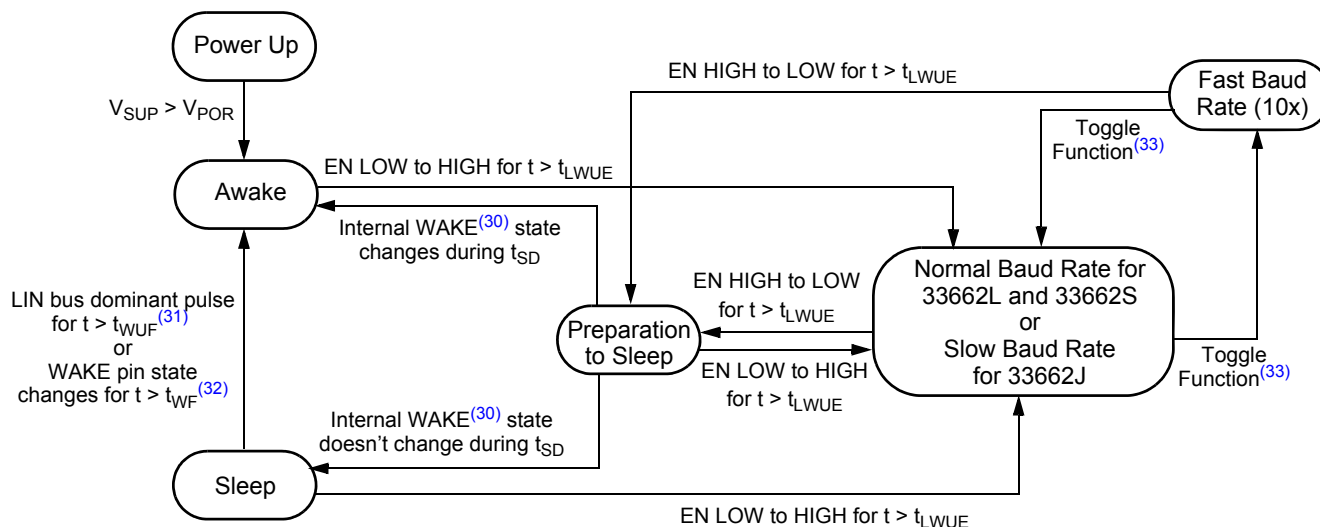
Power Up

$V_{SUP} > V_{POR}$

Awake

EN HIGH to LOW for $t > t_{LWUE}$

Fast Baud Rate (10x)

Toggle Function$^{(33)}$

EN LOW to HIGH for $t > t_{LWUE}$

Internal WAKE$^{(30)}$ state changes during $t_{SD}$

LIN bus dominant pulse for $t > t_{WUF}$$^{(31)}$ or WAKE pin state changes for $t > t_{WF}$$^{(32)}$

EN HIGH to LOW for $t > t_{LWUE}$

Preparation to Sleep

EN LOW to HIGH for $t > t_{LWUE}$

Normal Baud Rate for 33662L and 33662S or Slow Baud Rate for 33662J

Toggle Function$^{(33)}$

Internal WAKE$^{(30)}$ state doesn't change during $t_{SD}$

Sleep

EN LOW to HIGH for $t > t_{LWUE}$